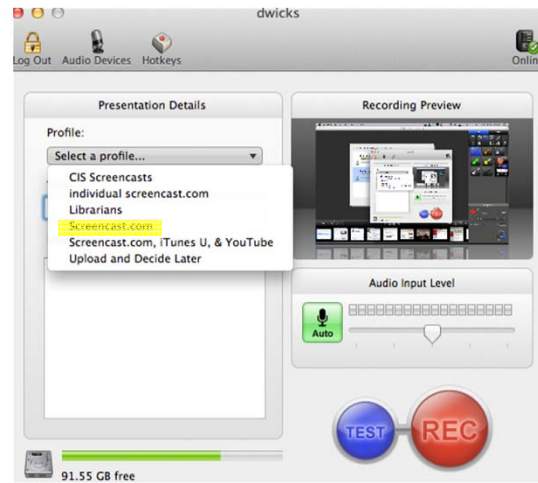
dwicks

Log Out Audio Devices Hotkeys Onlin

Presentation Details

Profile:

Select a profile...

CIS Screencasts
individual screencast.com
Librarians
Screencast.com
Screencast.com, iTunes U, & YouTube
Upload and Decide Later

Recording Preview

Audio Input Level

Auto

TEST

REC

91.55 GB free